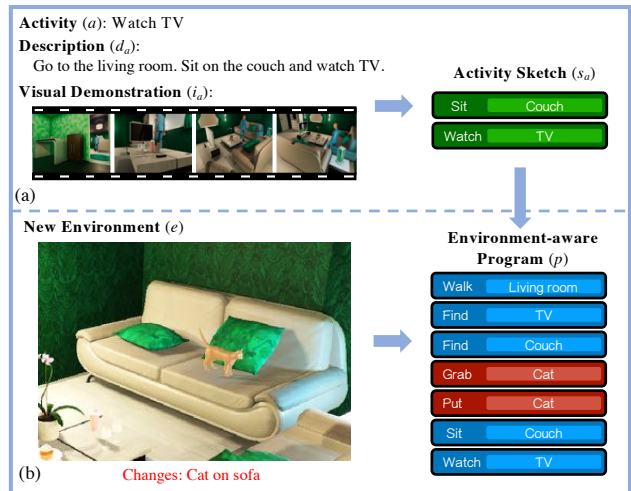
**Activity** ($a$): Watch TV

**Description** ($d_a$):

Go to the living room. Sit on the couch and watch TV.

**Visual Demonstration** ($i_a$):

**Activity Sketch** ($s_a$)

| Sit | Couch |
|---|---|
| Watch | TV |

(a)

**New Environment** ($e$)

**Environment-aware Program** ($p$)

| Walk | Living room |
|---|---|
| Find | TV |
| Find | Couch |
| Grab | Cat |
| Put | Cat |
| Sit | Couch |
| Watch | TV |

(b)

Changes: Cat on sofa